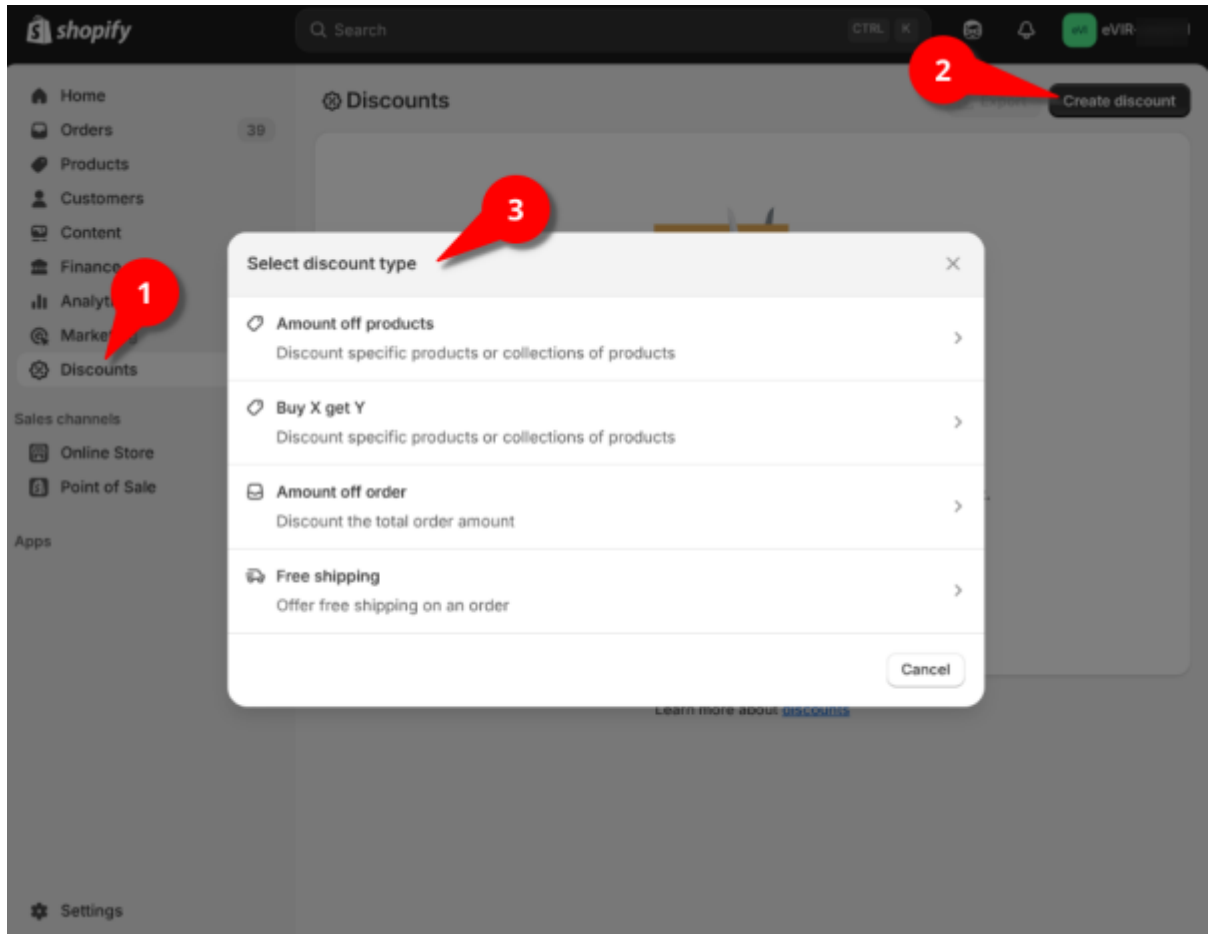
shopify

Search CTRL K

eVI eVIR-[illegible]

Home
Orders 39
Products
Customers
Content
Finance
Analyti
Marke
Discounts

Sales channels
Online Store
Point of Sale

Apps

Settings

1

Discounts

Export

2

Create discount

3

Select discount type

Amount off products
Discount specific products or collections of products

Buy X get Y
Discount specific products or collections of products

Amount off order
Discount the total order amount

Free shipping
Offer free shipping on an order

Cancel

Learn more about discounts